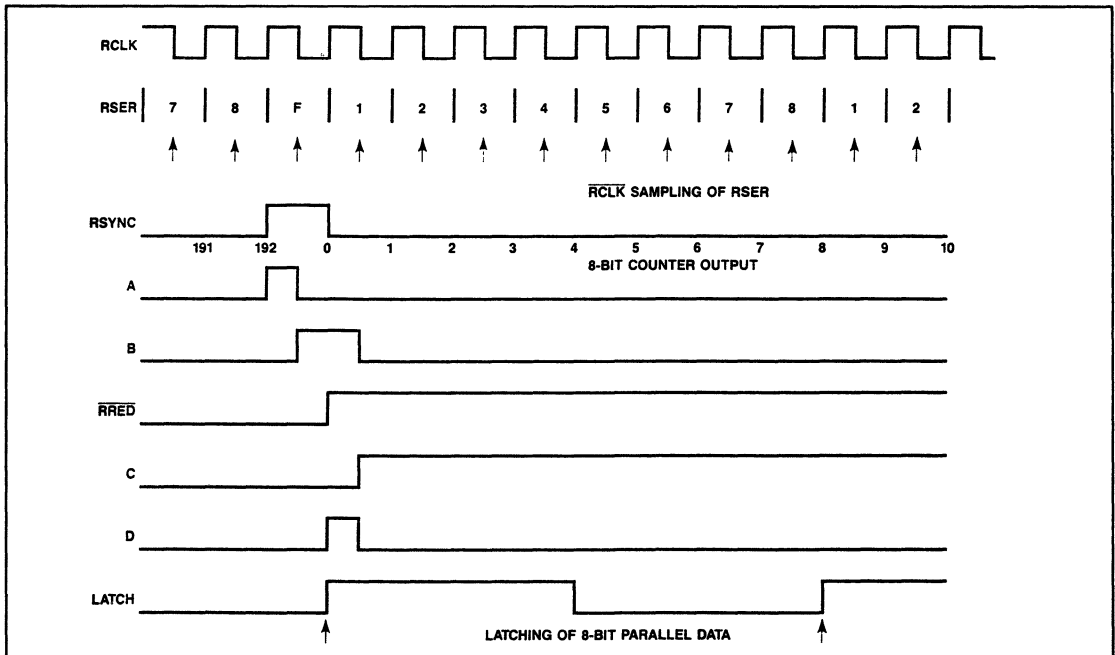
RCLK

RSER 7 8 F 1 2 3 4 5 6 7 8 1 2

$\overline{RCLK}$ SAMPLING OF RSER

RSYNC

191 192 0 1 2 3 4 5 6 7 8 9 10

8-BIT COUNTER OUTPUT

A

B

$\overline{RRED}$

C

D

LATCH

LATCHING OF 8-BIT PARALLEL DATA